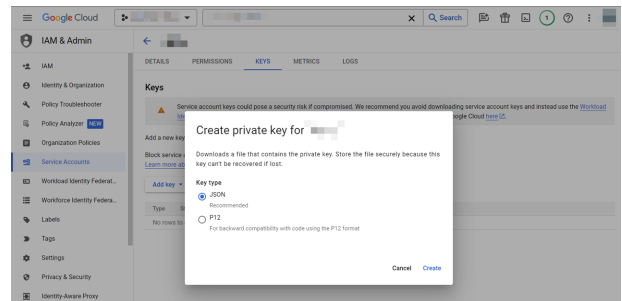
Google Cloud

Search

IAM & Admin

IAM
Identity & Organization
Policy Troubleshooter
Policy Analyzer NEW
Organization Policies
Service Accounts
Workload Identity Federat...
Workforce Identity Federa...
Labels
Tags
Settings
Privacy & Security
Identity-Aware Proxy

DETAILS PERMISSIONS KEYS METRICS LOGS

Keys

Service account keys could pose a security risk if compromised. We recommend you avoid downloading service account keys and instead use the Workload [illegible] Google Cloud here.

Add a new key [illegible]

Block service a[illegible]
Learn more ab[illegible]

Add key

Type
No rows to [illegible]

Create private key for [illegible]

Downloads a file that contains the private key. Store the file securely because this key can't be recovered if lost.

Key type

JSON
Recommended

P12
For backward compatibility with code using the P12 format

Cancel Create